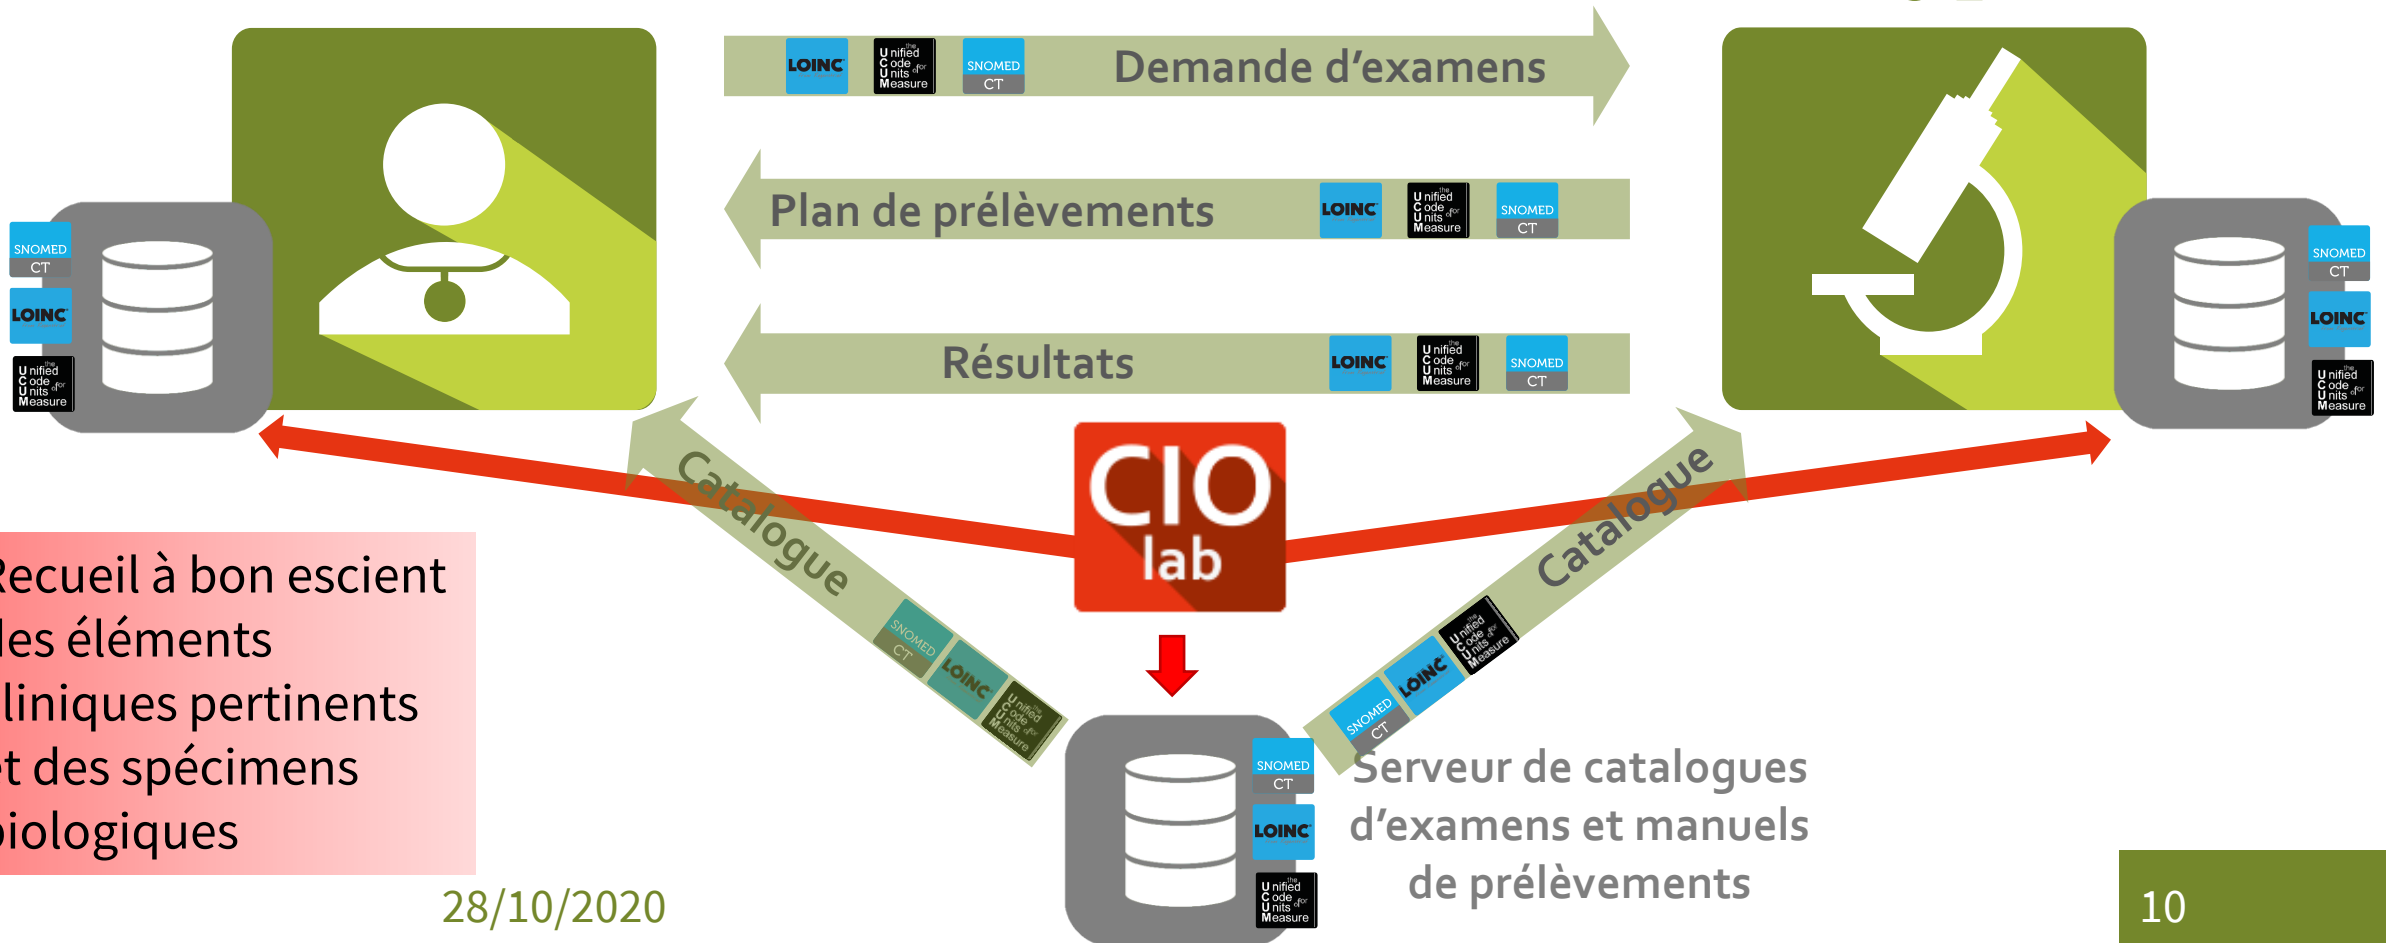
LOINC
the Unified Code for Units of Measure
SNOMED CT
Demande d'examens

Plan de prélèvements
LOINC
the Unified Code for Units of Measure
SNOMED CT

Résultats
LOINC
the Unified Code for Units of Measure
SNOMED CT

SNOMED CT
LOINC
the Unified Code for Units of Measure

SNOMED CT
LOINC
the Unified Code for Units of Measure

CIO lab

Catalogue
SNOMED CT
LOINC
the Unified Code for Units of Measure

Catalogue
SNOMED CT
LOINC
the Unified Code for Units of Measure

Recueil à bon escient des éléments cliniques pertinents et des spécimens biologiques

SNOMED CT
LOINC
the Unified Code for Units of Measure

Serveur de catalogues d'examens et manuels de prélèvements

28/10/2020

10